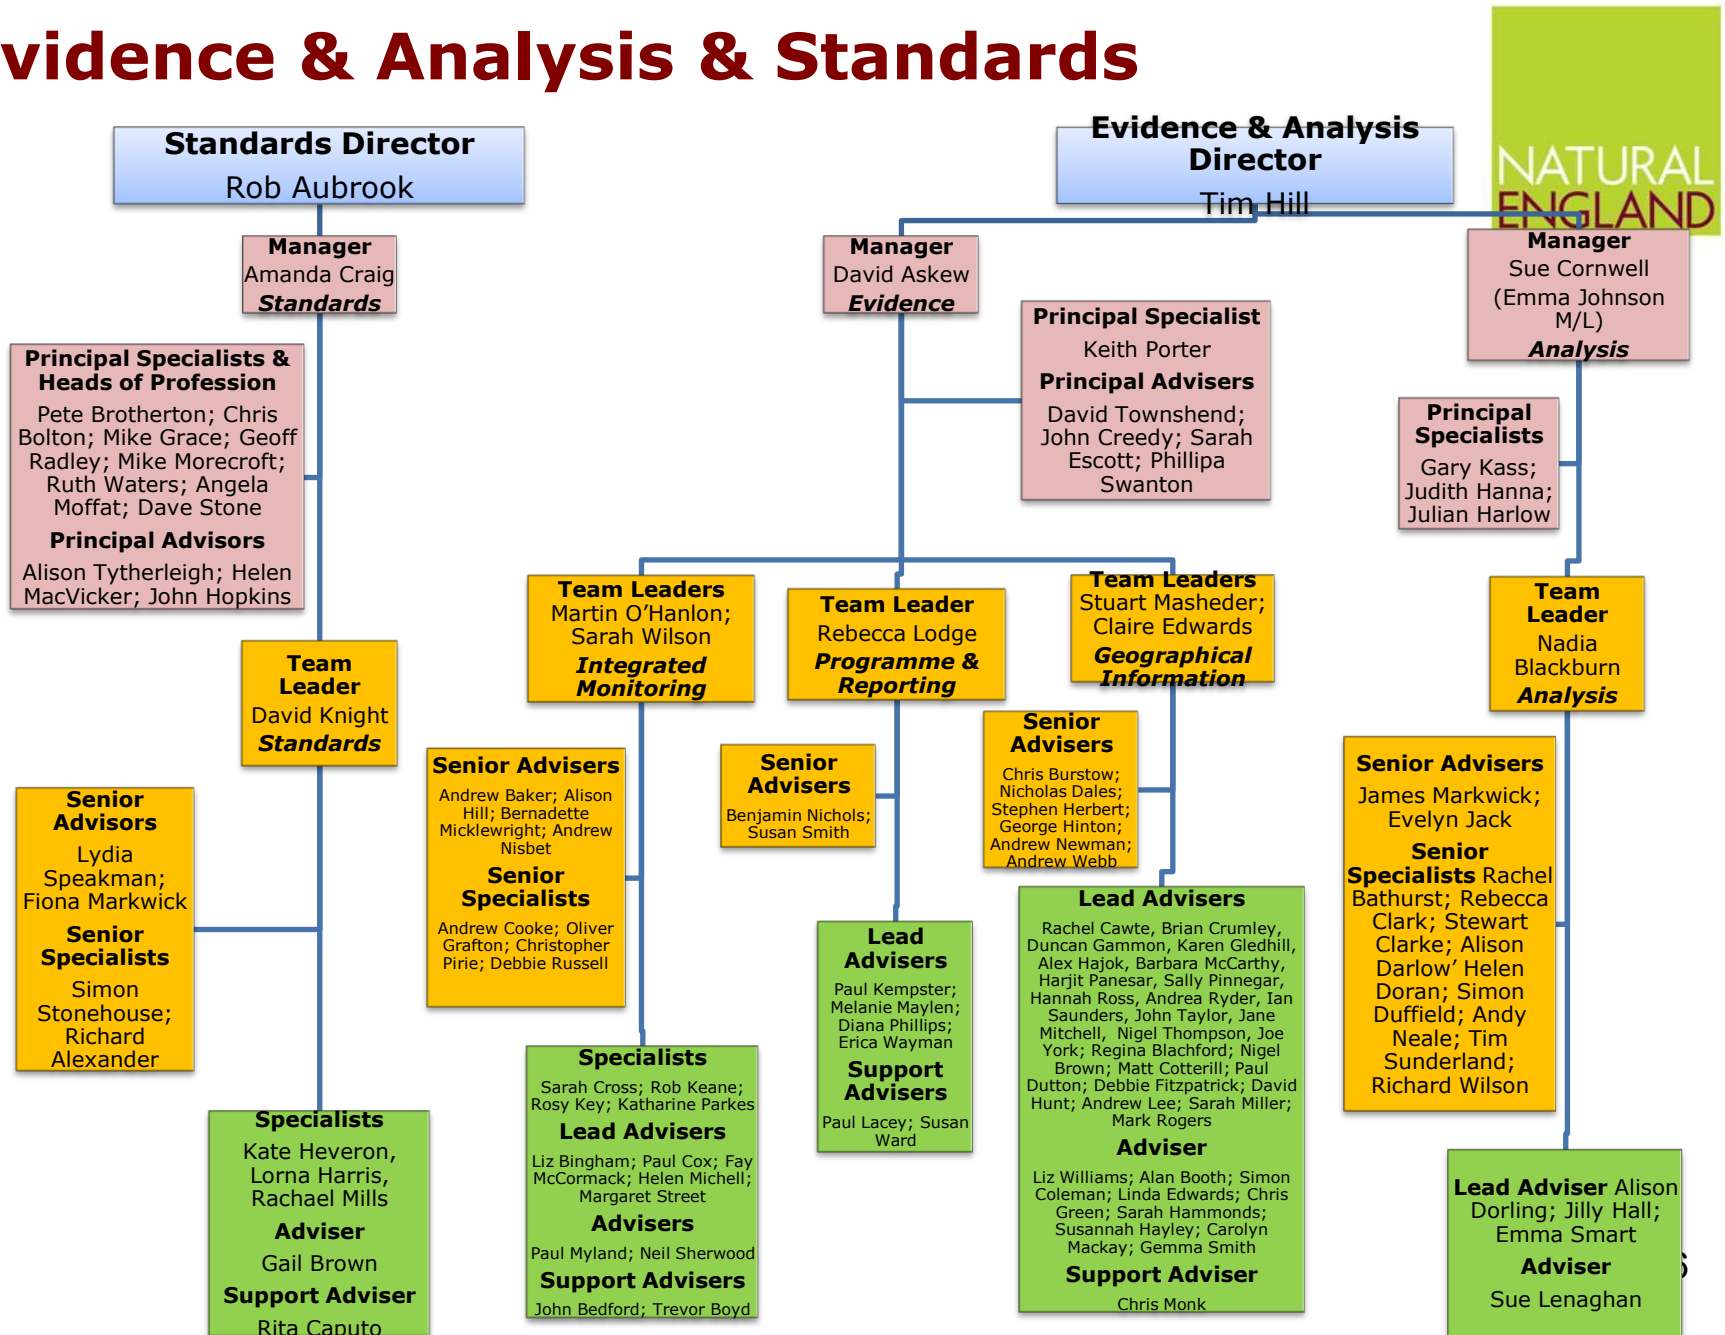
vidence & Analysis & Standards

NATURAL ENGLAND

Standards Director
Rob Aubrook

Manager
Amanda Craig
Standards

Principal Specialists & Heads of Profession
Pete Brotherton; Chris Bolton; Mike Grace; Geoff Radley; Mike Morecroft; Ruth Waters; Angela Moffat; Dave Stone
Principal Advisors
Alison Tytherleigh; Helen MacVicker; John Hopkins

Team Leader
David Knight
Standards

Senior Advisors
Lydia Speakman; Fiona Markwick
Senior Specialists
Simon Stonehouse; Richard Alexander

Specialists
Kate Heveron, Lorna Harris, Rachael Mills
Adviser
Gail Brown
Support Adviser
Rita Caputo

Evidence & Analysis Director
Tim Hill

Manager
David Askew
Evidence

Principal Specialist
Keith Porter
Principal Advisers
David Townshend; John Creedy; Sarah Escott; Phillipa Swanton

Team Leaders
Martin O'Hanlon; Sarah Wilson
Integrated Monitoring

Senior Advisers
Andrew Baker; Alison Hill; Bernadette Micklewright; Andrew Nisbet
Senior Specialists
Andrew Cooke; Oliver Grafton; Christopher Pirie; Debbie Russell

Specialists
Sarah Cross; Rob Keane; Rosy Key; Katharine Parkes
Lead Advisers
Liz Bingham; Paul Cox; Fay McCormack; Helen Michell; Margaret Street
Advisers
Paul Myland; Neil Sherwood
Support Advisers
John Bedford; Trevor Boyd

Team Leader
Rebecca Lodge
Programme & Reporting

Senior Advisers
Benjamin Nichols; Susan Smith

Lead Advisers
Paul Kempster; Melanie Maylen; Diana Phillips; Erica Wayman
Support Advisers
Paul Lacey; Susan Ward

Team Leaders
Stuart Masheder; Claire Edwards
Geographical Information

Senior Advisers
Chris Burstow; Nicholas Dales; Stephen Herbert; George Hinton; Andrew Newman; Andrew Webb

Lead Advisers
Rachel Cawte, Brian Crumley, Duncan Gammon, Karen Gledhill, Alex Hajok, Barbara McCarthy, Harjit Panesar, Sally Pinnegar, Hannah Ross, Andrea Ryder, Ian Saunders, John Taylor, Jane Mitchell, Nigel Thompson, Joe York; Regina Blachford; Nigel Brown; Matt Cotterill; Paul Dutton; Debbie Fitzpatrick; David Hunt; Andrew Lee; Sarah Miller; Mark Rogers
Adviser
Liz Williams; Alan Booth; Simon Coleman; Linda Edwards; Chris Green; Sarah Hammonds; Susannah Hayley; Carolyn Mackay; Gemma Smith
Support Adviser
Chris Monk

Manager
Sue Cornwell
(Emma Johnson M/L)
Analysis

Principal Specialists
Gary Kass; Judith Hanna; Julian Harlow

Team Leader
Nadia Blackburn
Analysis

Senior Advisers
James Markwick; Evelyn Jack
Senior Specialists Rachel Bathurst; Rebecca Clark; Stewart Clarke; Alison Darlow' Helen Doran; Simon Duffield; Andy Neale; Tim Sunderland; Richard Wilson

Lead Adviser Alison Dorling; Jilly Hall; Emma Smart
Adviser
Sue Lenaghan